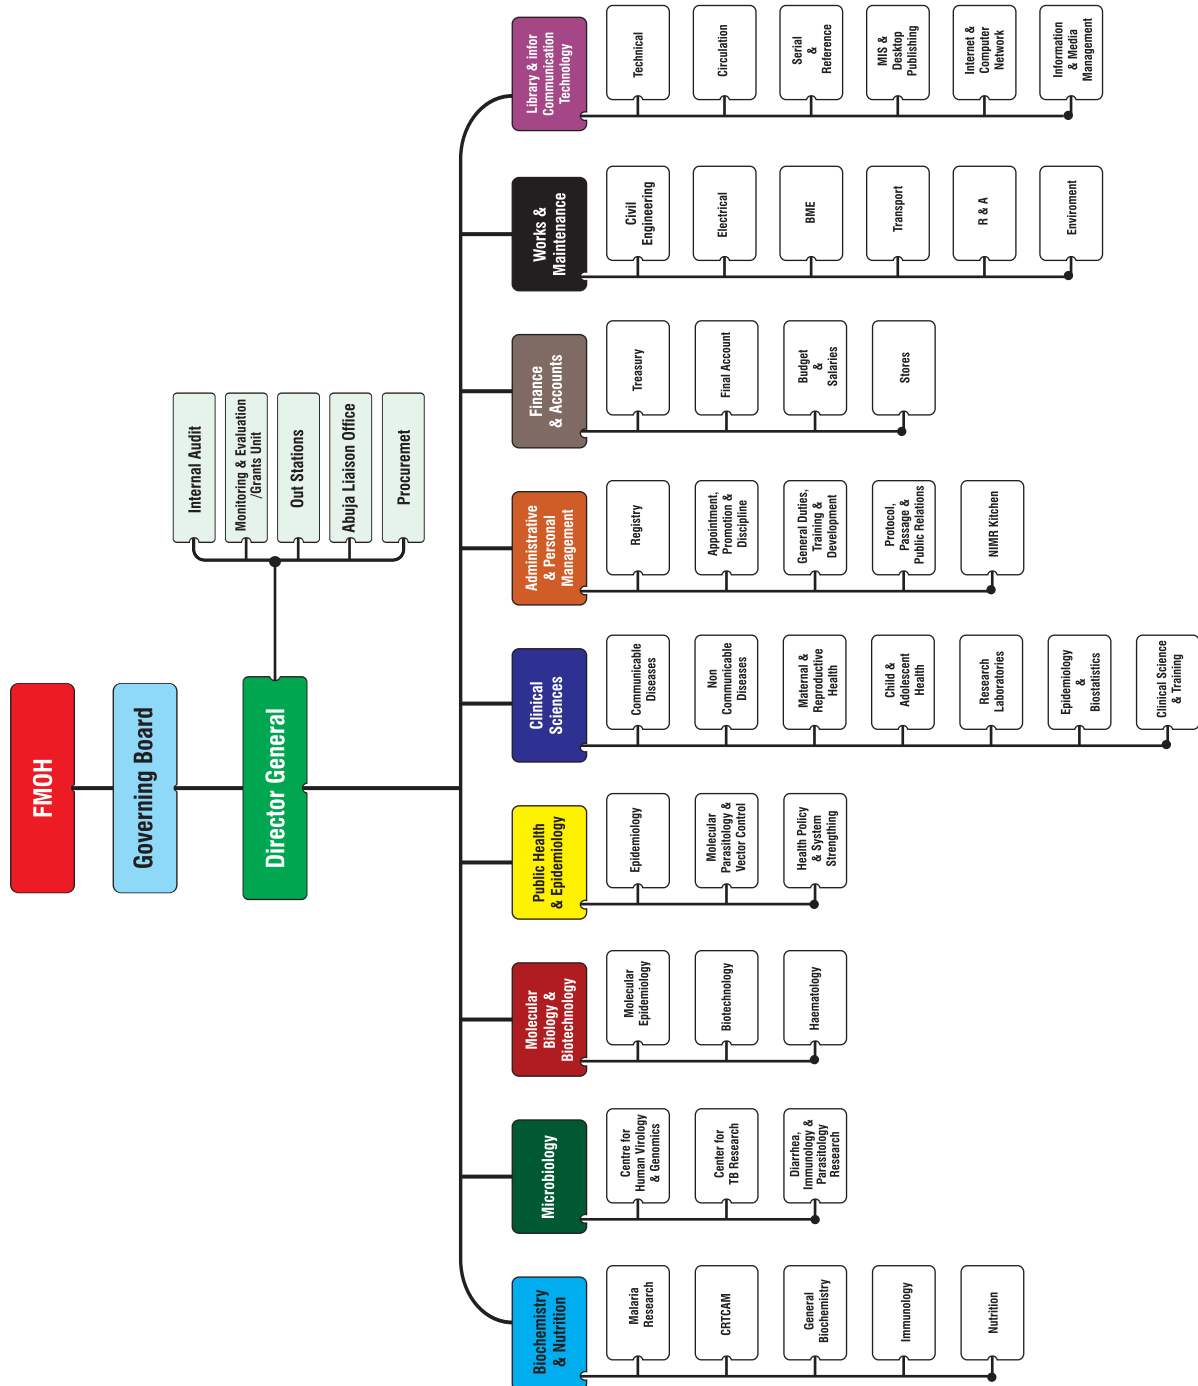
FMOH

Governing Board

Director General

Internal Audit

Monitoring & Evaluation /Grants Unit

Out Stations

Abuja Liaison Office

Procuremet

Library & infor Communication Technology

Technical

Circulation

Serial & Reference

MIS & Desktop Publishing

Internet & Computer Network

Information & Media Management

Works & Maintenance

Civil Engineering

Electrical

BME

Transport

R & A

Enviroment

Finance & Accounts

Treasury

Final Account

Budget & Salaries

Stores

Administrative & Personal Management

Registry

Appointment, Promotion & Discipline

General Duties, Training & Development

Protocol, Passage & Public Relations

NIMR Kitchen

Clinical Sciences

Communicable Diseases

Non Communicable Diseases

Maternal & Reproductive Health

Child & Adolescent Health

Research Laboratories

Epidemiology & Biostatistics

Clinical Science & Training

Public Health & Epidemiology

Epidemiology

Molecular Parasitology & Vector Control

Health Policy & System Strengthing

Molecular Biology & Biotechnology

Molecular Epidemiology

Biotechnology

Haematology

Microbiology

Centre for Human Virology & Genomics

Center for TB Research

Diarrhea, Immunology & Parasitology Research

Biochemistry & Nutrition

Malaria Research

CRTCAM

General Biochemistry

Immunology

Nutrition